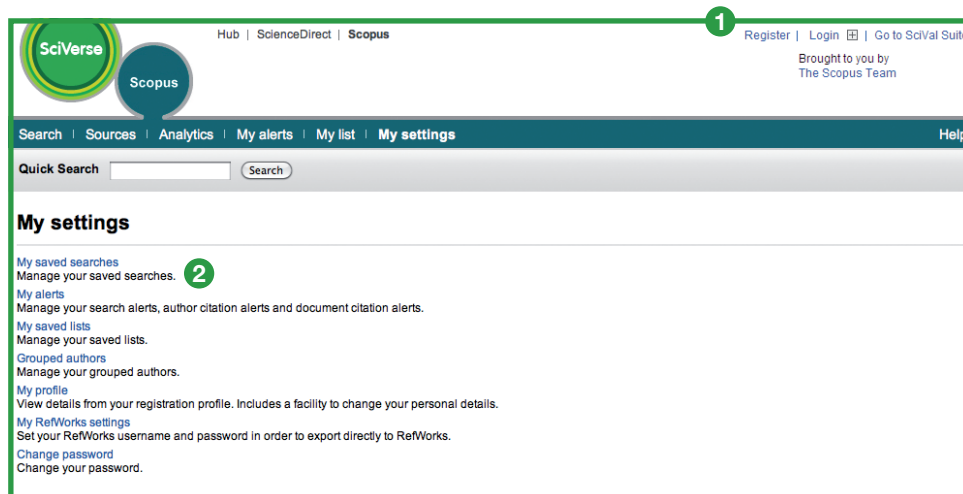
SciVerse

Scopus

Hub | ScienceDirect | Scopus

1

Register | Login ⊞ | Go to SciVal Suite

Brought to you by
The Scopus Team

Search | Sources | Analytics | My alerts | My list | My settings

Help

Quick Search

Search

My settings

My saved searches
Manage your saved searches.

2

My alerts
Manage your search alerts, author citation alerts and document citation alerts.

My saved lists
Manage your saved lists.

Grouped authors
Manage your grouped authors.

My profile
View details from your registration profile. Includes a facility to change your personal details.

My RefWorks settings
Set your RefWorks username and password in order to export directly to RefWorks.

Change password
Change your password.